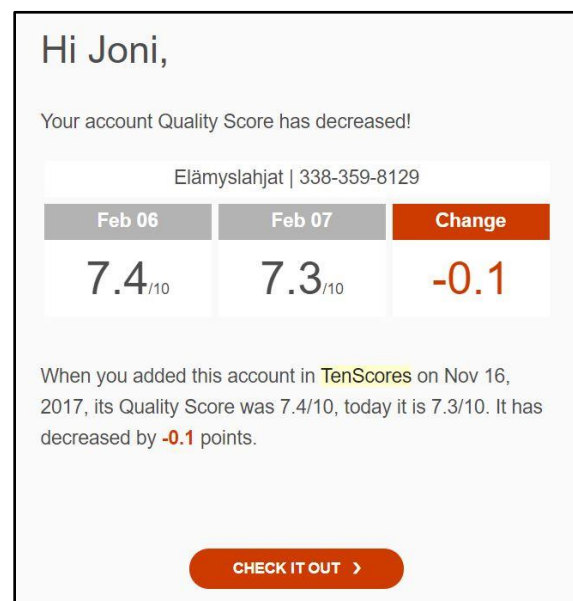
Hi Joni,

Your account Quality Score has decreased!

Elämyslahjat | 338-359-8129

| Feb 06 | Feb 07 | Change |
|---|---|---|
| 7.4/10 | 7.3/10 | -0.1 |

When you added this account in TenScores on Nov 16, 2017, its Quality Score was 7.4/10, today it is 7.3/10. It has decreased by -0.1 points.

CHECK IT OUT >